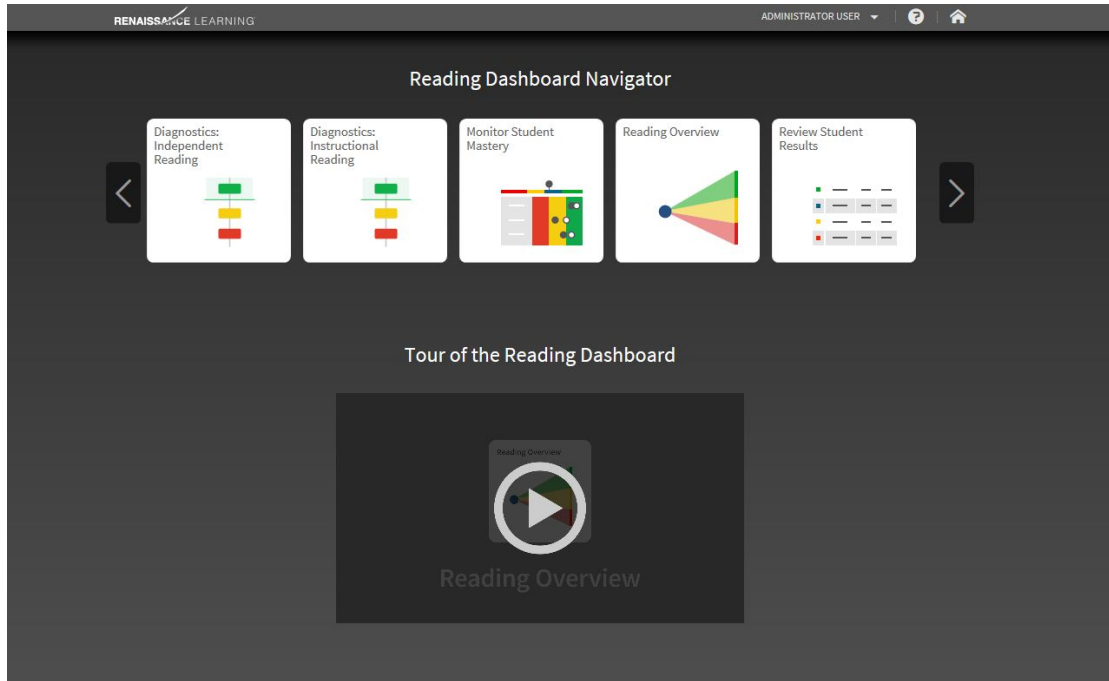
RENAISSANCE LEARNING

ADMINISTRATOR USER

Reading Dashboard Navigator

Diagnostics: Independent Reading

Diagnostics: Instructional Reading

Monitor Student Mastery

Reading Overview

Review Student Results

Tour of the Reading Dashboard

Reading Overview

Reading Overview